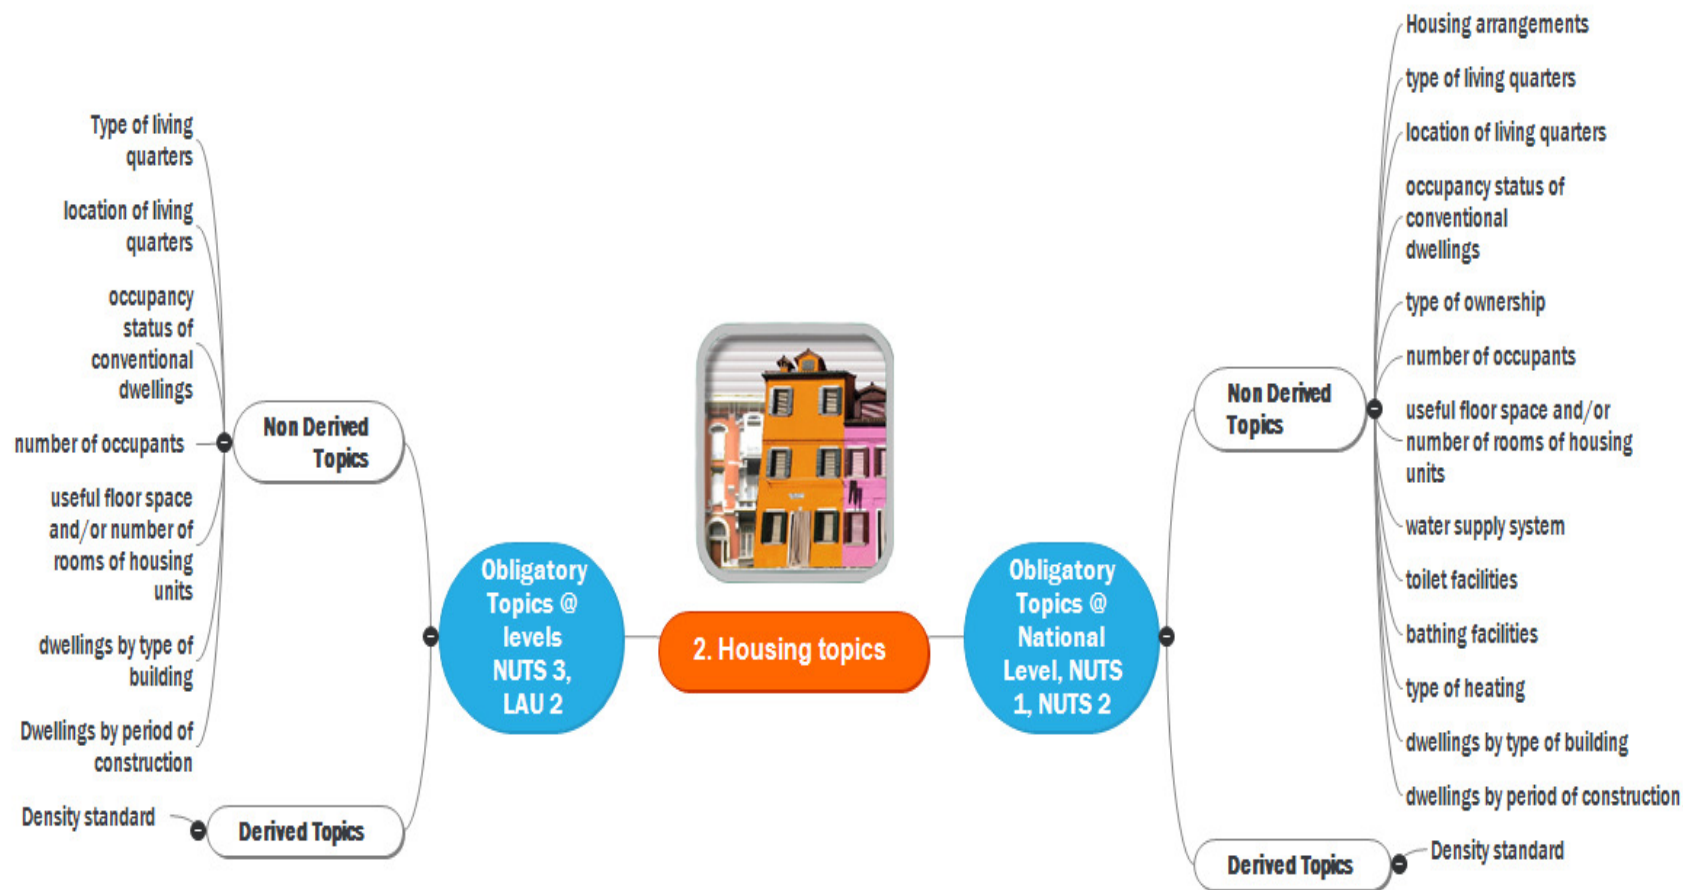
2. Housing topics

Obligatory Topics @ levels NUTS 3, LAU 2

Non Derived Topics

Type of living quarters

location of living quarters

occupancy status of conventional dwellings

number of occupants

useful floor space and/or number of rooms of housing units

dwellings by type of building

Dwellings by period of construction

Derived Topics

Density standard

Obligatory Topics @ National Level, NUTS 1, NUTS 2

Non Derived Topics

Housing arrangements

type of living quarters

location of living quarters

occupancy status of conventional dwellings

type of ownership

number of occupants

useful floor space and/or number of rooms of housing units

water supply system

toilet facilities

bathing facilities

type of heating

dwellings by type of building

dwellings by period of construction

Derived Topics

Density standard